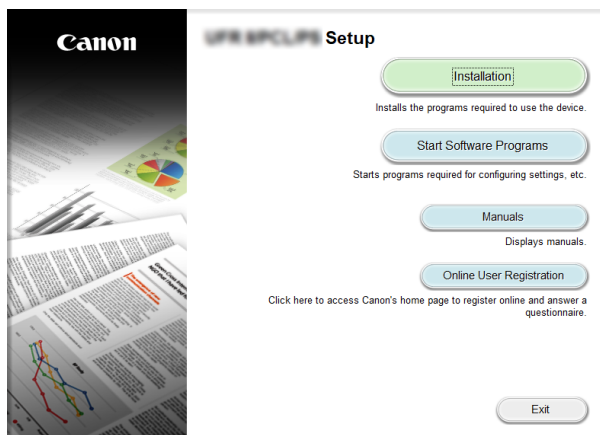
Canon

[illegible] Setup

Installation

Installs the programs required to use the device.

Start Software Programs

Starts programs required for configuring settings, etc.

Manuals

Displays manuals.

Online User Registration

Click here to access Canon's home page to register online and answer a questionnaire.

Exit